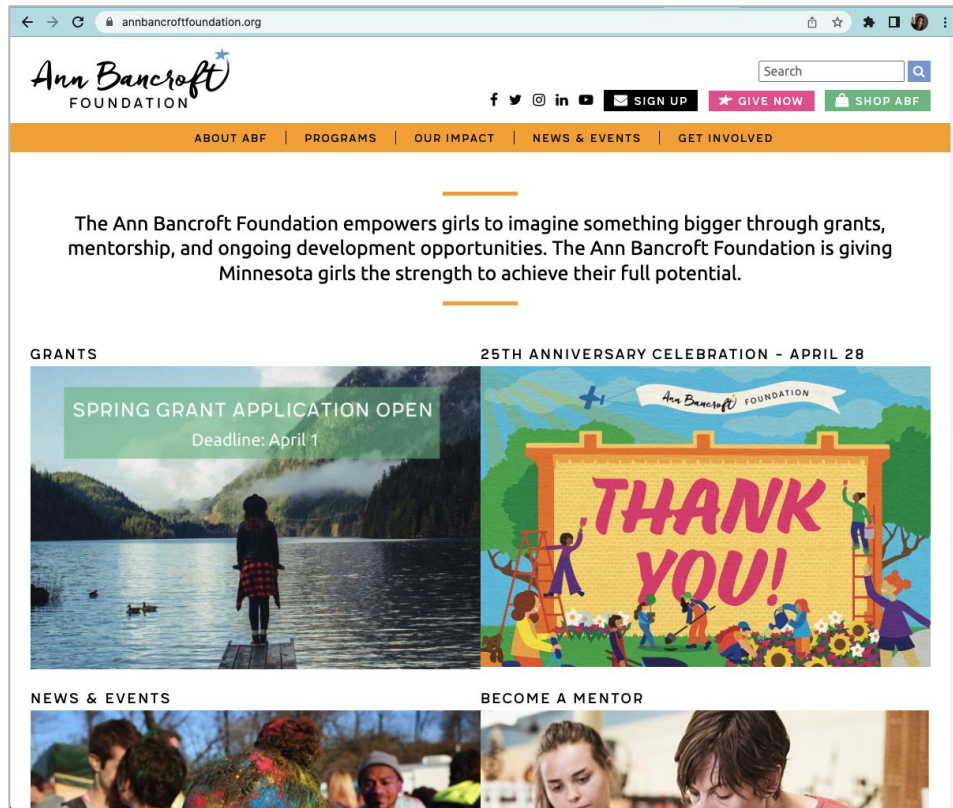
annbancroftfoundation.org

Ann Bancroft FOUNDATION

Search

SIGN UP | GIVE NOW | SHOP ABF

ABOUT ABF | PROGRAMS | OUR IMPACT | NEWS & EVENTS | GET INVOLVED

The Ann Bancroft Foundation empowers girls to imagine something bigger through grants, mentorship, and ongoing development opportunities. The Ann Bancroft Foundation is giving Minnesota girls the strength to achieve their full potential.

GRANTS

SPRING GRANT APPLICATION OPEN
Deadline: April 1

25TH ANNIVERSARY CELEBRATION - APRIL 28

Ann Bancroft FOUNDATION

THANK YOU!

NEWS & EVENTS

BECOME A MENTOR